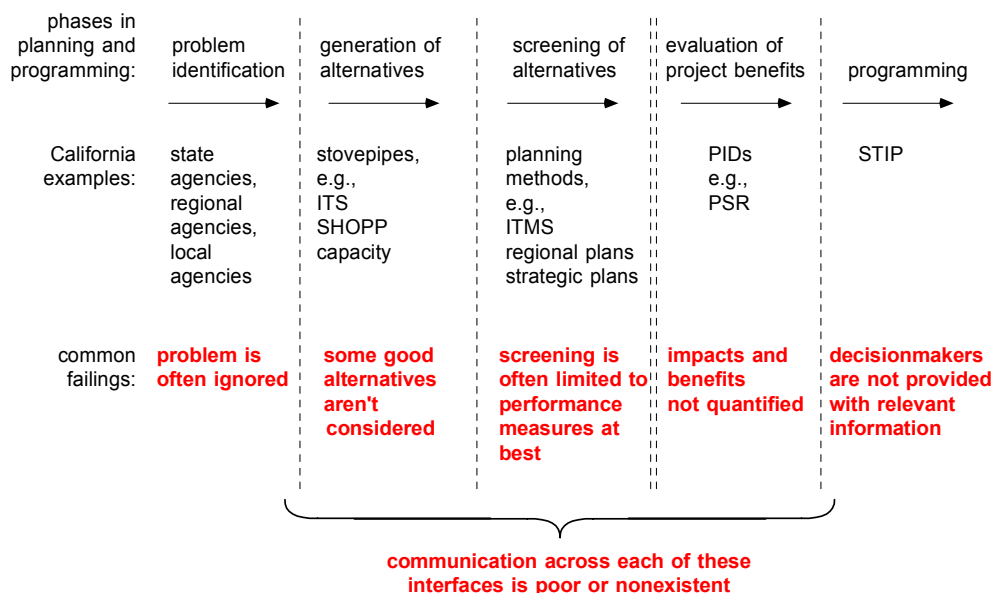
| phases in planning and programming: | problem identification | generation of alternatives | screening of alternatives | evaluation of project benefits | programming |
|---|---|---|---|---|---|
| California examples: | state agencies, regional agencies, local agencies | stovepipes, e.g., ITS SHOPP capacity | planning methods, e.g., ITMS regional plans strategic plans | PIDs e.g., PSR | STIP |
| common failings: | problem is often ignored | some good alternatives aren't considered | screening is often limited to performance measures at best | impacts and benefits not quantified | decisionmakers are not provided with relevant information |

communication across each of these interfaces is poor or nonexistent